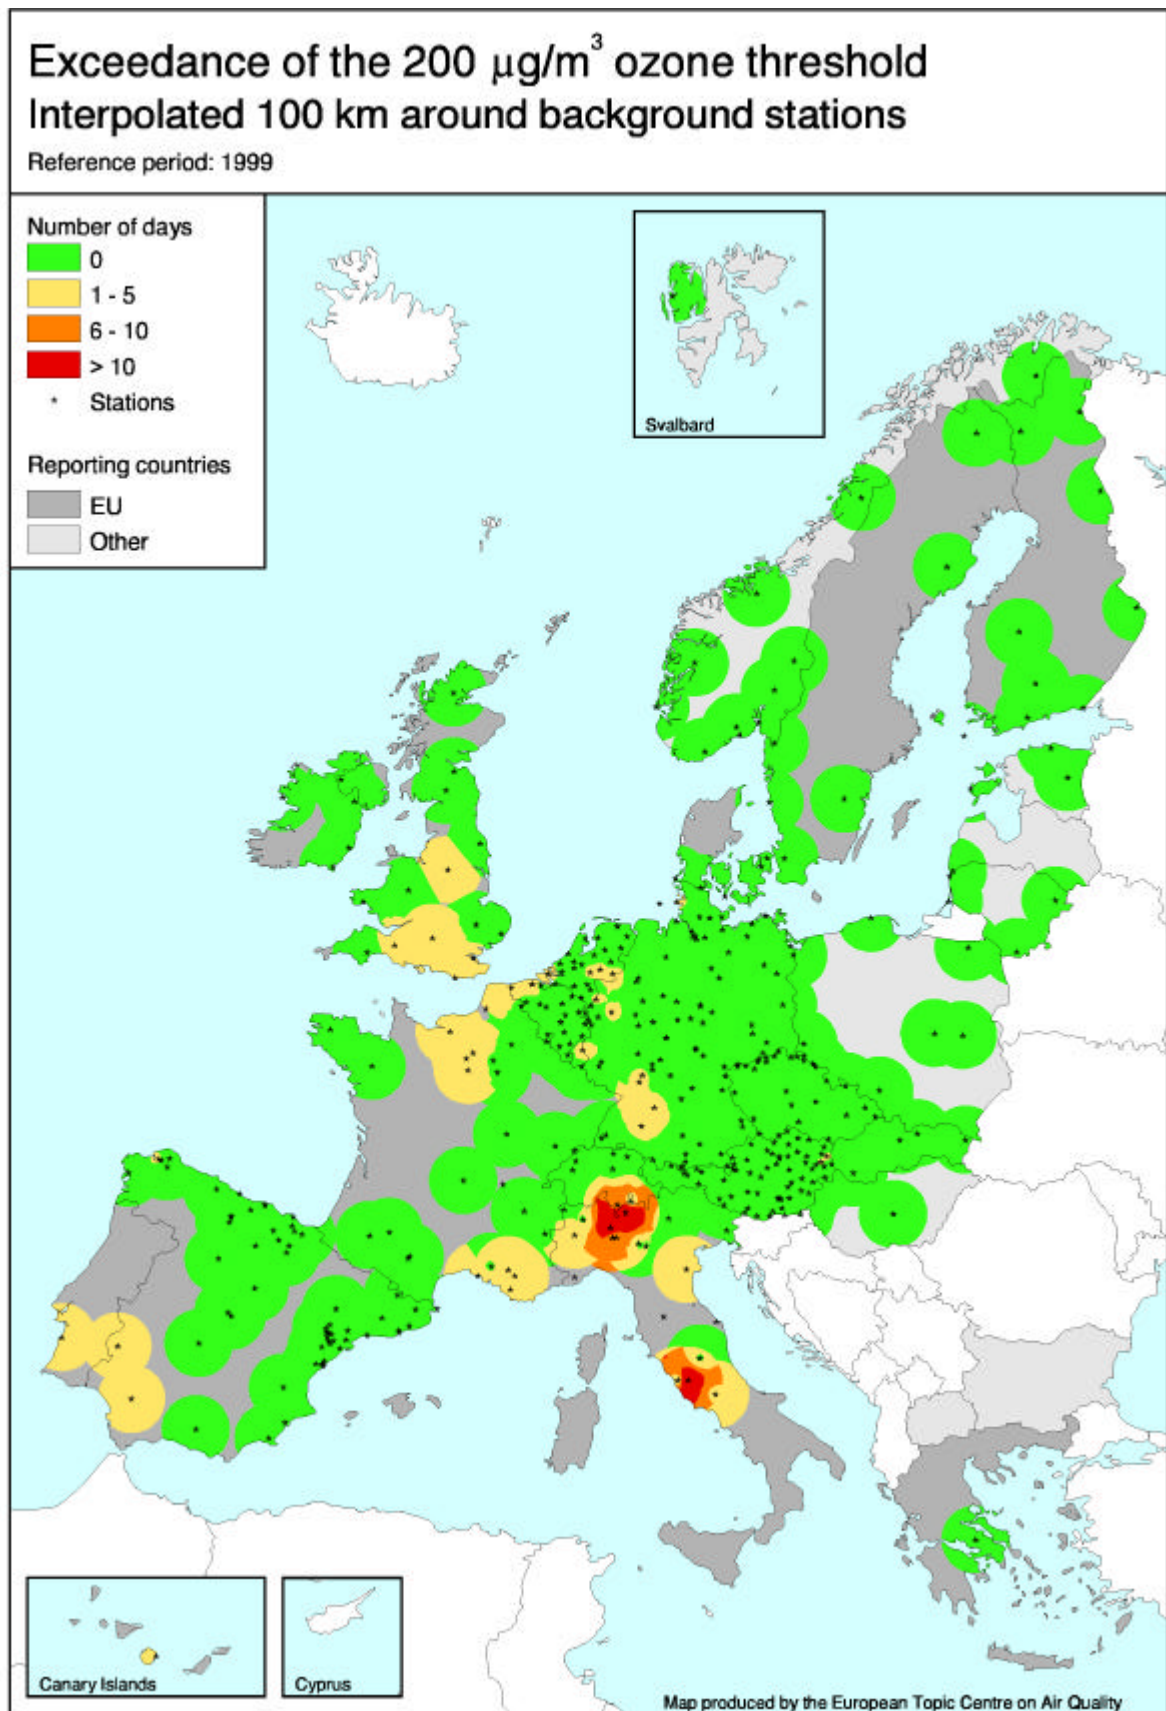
Exceedance of the 200 $\mu g/m^3$ ozone threshold
Interpolated 100 km around background stations
Reference period: 1999

Number of days
0
1 - 5
6 - 10
> 10
Stations

Reporting countries
EU
Other

Svalbard

Canary Islands

Cyprus

Map produced by the European Topic Centre on Air Quality